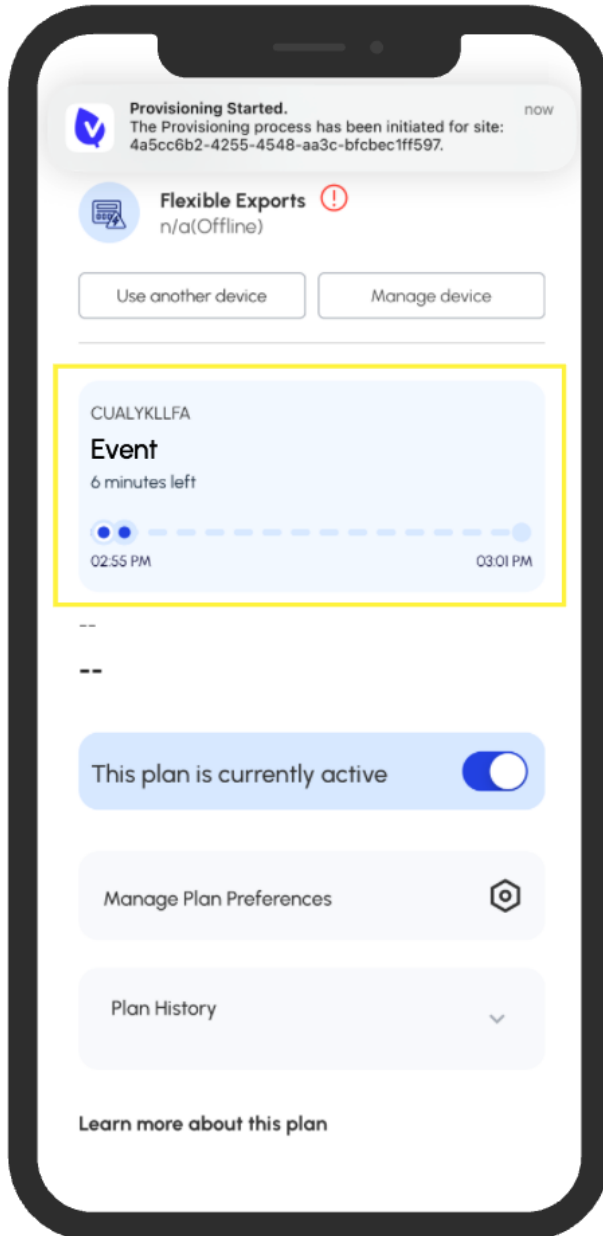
Provisioning Started.
The Provisioning process has been initiated for site: 4a5cc6b2-4255-4548-aa3c-bfcbec1ff597.
now

Flexible Exports
n/a(Offline)

Use another device

Manage device

CUALYKLLFA

Event

6 minutes left

02:55 PM

03:01 PM

--

--

This plan is currently active

Manage Plan Preferences

Plan History

Learn more about this plan